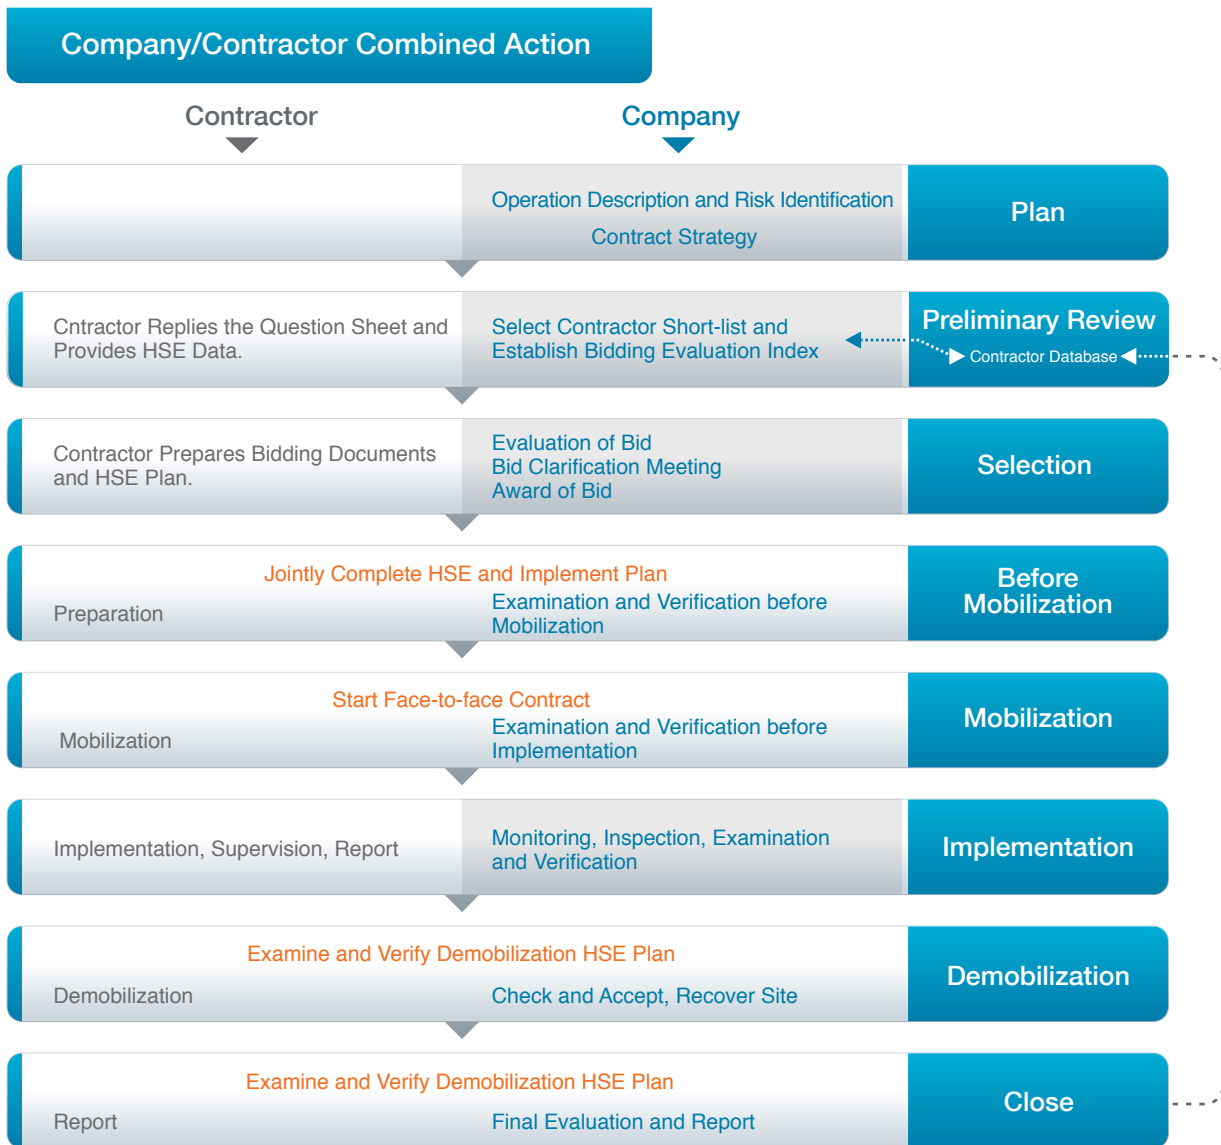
Company/Contractor Combined Action

Contractor

Company

Operation Description and Risk Identification
Contract Strategy

Plan

Cntractor Replies the Question Sheet and Provides HSE Data.

Select Contractor Short-list and Establish Bidding Evaluation Index

Preliminary Review

Contractor Database

Contractor Prepares Bidding Documents and HSE Plan.

Evaluation of Bid
Bid Clarification Meeting
Award of Bid

Selection

Jointly Complete HSE and Implement Plan

Preparation

Examination and Verification before Mobilization

Before Mobilization

Start Face-to-face Contract

Mobilization

Examination and Verification before Implementation

Mobilization

Implementation, Supervision, Report

Monitoring, Inspection, Examination and Verification

Implementation

Examine and Verify Demobilization HSE Plan

Demobilization

Check and Accept, Recover Site

Demobilization

Examine and Verify Demobilization HSE Plan

Report

Final Evaluation and Report

Close